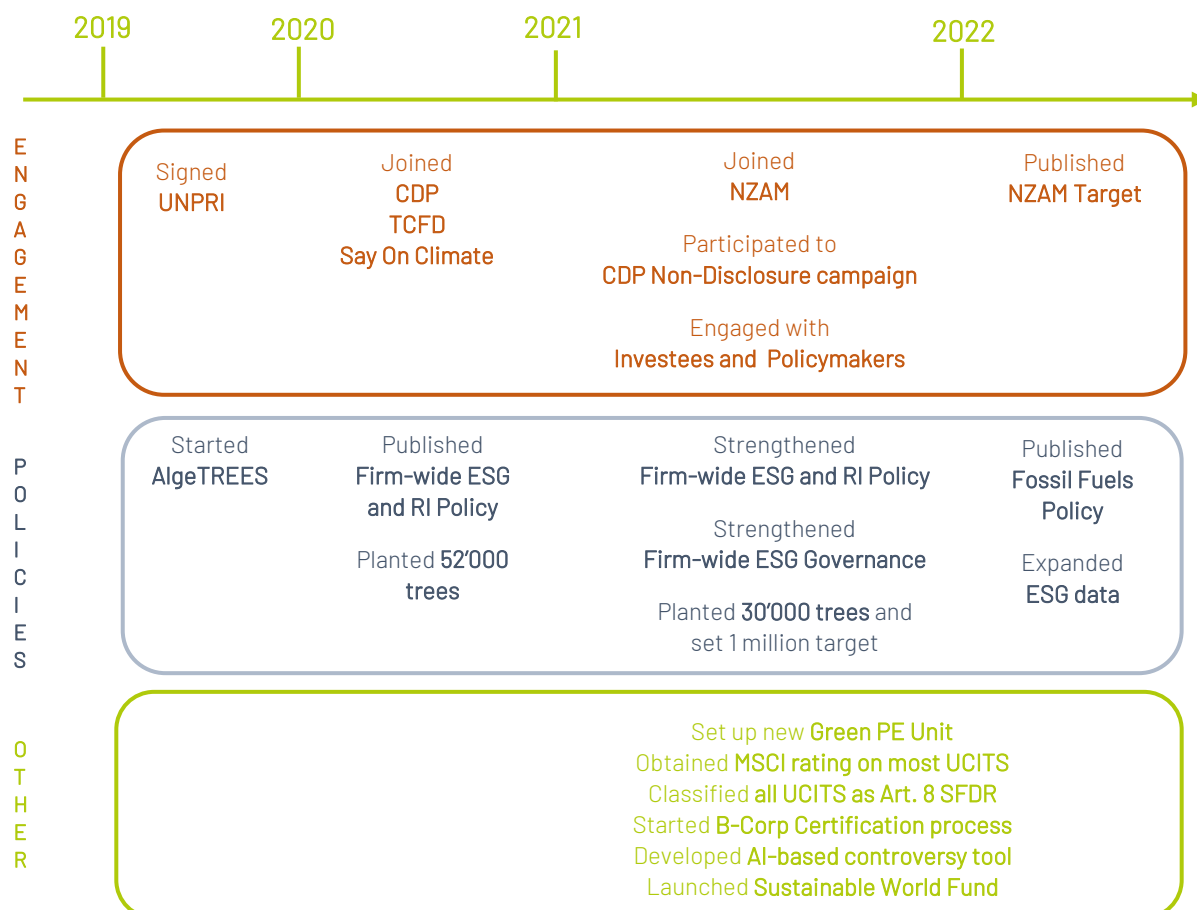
2019 2020 2021 2022

ENGAGEMENT

Signed
UNPRI

Joined
CDP
TCFD
Say On Climate

Joined
NZAM

Participated to
CDP Non-Disclosure campaign

Engaged with
Investees and Policymakers

Published
NZAM Target

POLICIES

Started
AlgeTREES

Published
Firm-wide ESG and RI Policy

Planted 52'000 trees

Strengthened
Firm-wide ESG and RI Policy

Strengthened
Firm-wide ESG Governance

Planted 30'000 trees and set 1 million target

Published
Fossil Fuels Policy

Expanded
ESG data

OTHER

Set up new Green PE Unit
Obtained MSCI rating on most UCITS
Classified all UCITS as Art. 8 SFDR
Started B-Corp Certification process
Developed AI-based controversy tool
Launched Sustainable World Fund